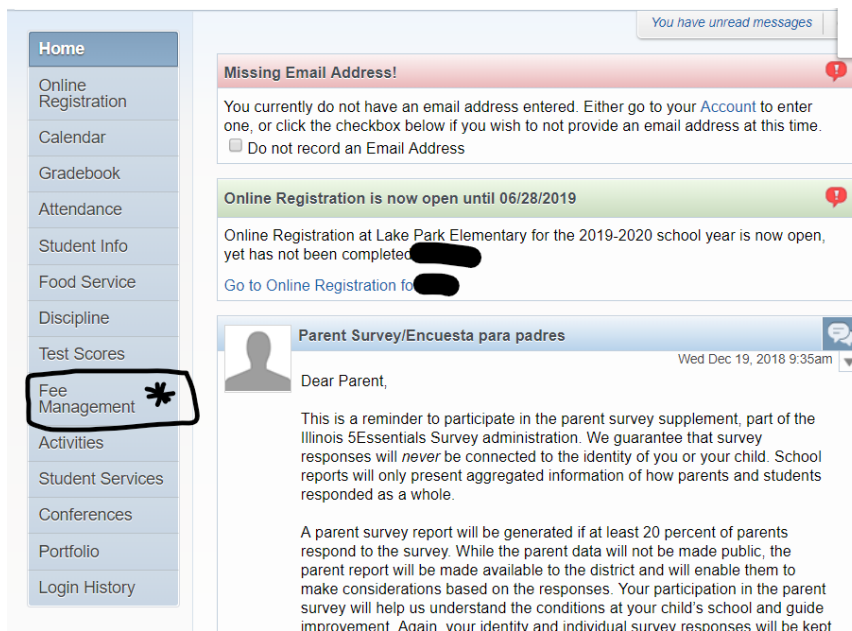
You have unread messages

Home
Online Registration
Calendar
Gradebook
Attendance
Student Info
Food Service
Discipline
Test Scores
Fee Management
Activities
Student Services
Conferences
Portfolio
Login History

Missing Email Address!

You currently do not have an email address entered. Either go to your Account to enter one, or click the checkbox below if you wish to not provide an email address at this time.

Do not record an Email Address

Online Registration is now open until 06/28/2019

Online Registration at Lake Park Elementary for the 2019-2020 school year is now open, yet has not been completed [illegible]

Go to Online Registration fo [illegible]

Parent Survey/Encuesta para padres

Wed Dec 19, 2018 9:35am

Dear Parent,

This is a reminder to participate in the parent survey supplement, part of the Illinois 5Essentials Survey administration. We guarantee that survey responses will never be connected to the identity of you or your child. School reports will only present aggregated information of how parents and students responded as a whole.

A parent survey report will be generated if at least 20 percent of parents respond to the survey. While the parent data will not be made public, the parent report will be made available to the district and will enable them to make considerations based on the responses. Your participation in the parent survey will help us understand the conditions at your child's school and guide improvement. Again, your identity and individual survey responses will be kept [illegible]